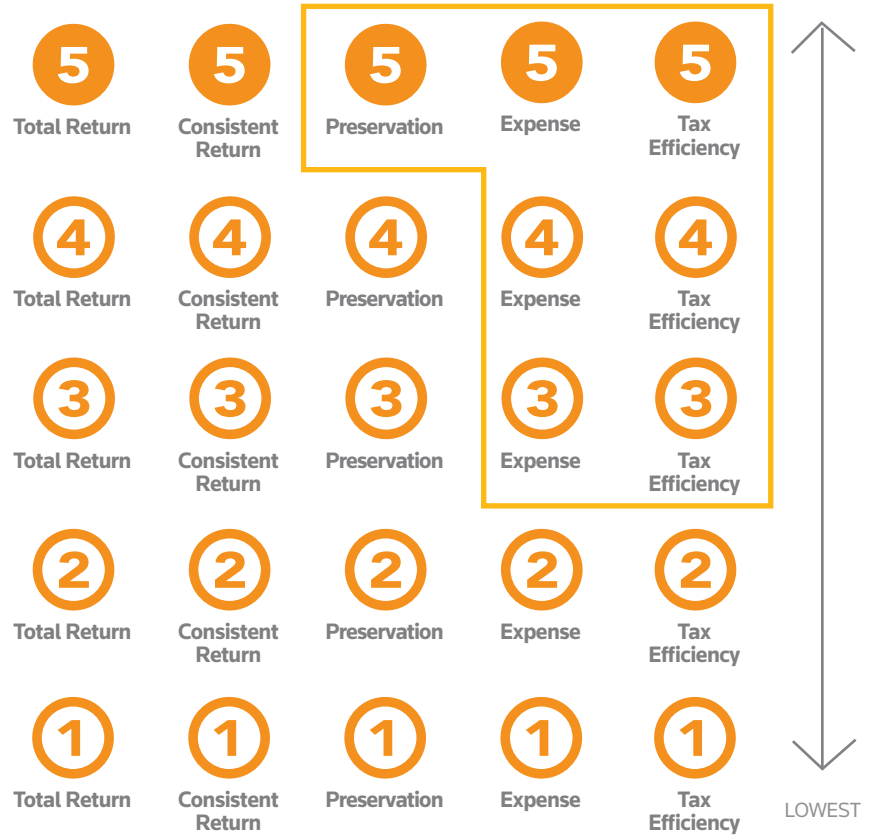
| | | | | |
|---|---|---|---|---|
| 5 Total Return | 5 Consistent Return | 5 Preservation | 5 Expense | 5 Tax Efficiency |
| 4 Total Return | 4 Consistent Return | 4 Preservation | 4 Expense | 4 Tax Efficiency |
| 3 Total Return | 3 Consistent Return | 3 Preservation | 3 Expense | 3 Tax Efficiency |
| 2 Total Return | 2 Consistent Return | 2 Preservation | 2 Expense | 2 Tax Efficiency |
| 1 Total Return | 1 Consistent Return | 1 Preservation | 1 Expense | 1 Tax Efficiency |

LOWEST